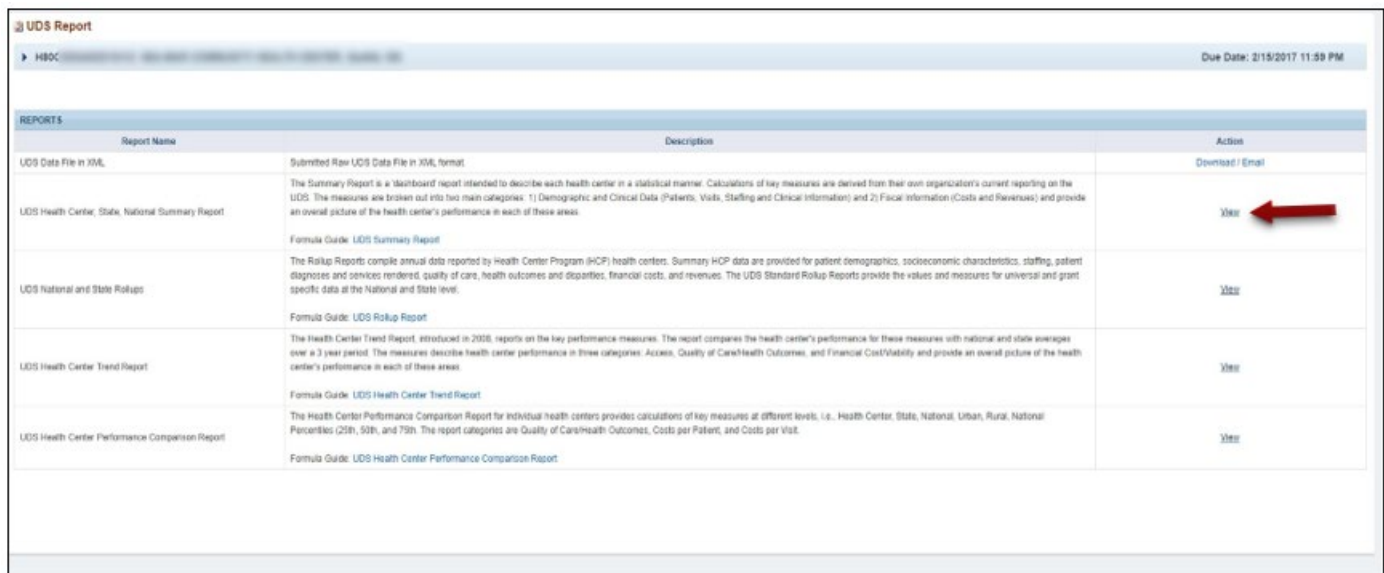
UDS Report

▸ H80C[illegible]

Due Date: 2/15/2017 11:59 PM

REPORTS

| Report Name | Description | Action |
|---|---|---|
| UDS Data File in XML | Submitted Raw UDS Data File in XML format. | Download / Email |
| UDS Health Center, State, National Summary Report | The Summary Report is a 'dashboard' report intended to describe each health center in a statistical manner. Calculations of key measures are derived from their own organization's current reporting on the UDS. The measures are broken out into two main categories: 1) Demographic and Clinical Data (Patients, Visits, Staffing and Clinical Information) and 2) Fiscal Information (Costs and Revenues) and provide an overall picture of the health center's performance in each of these areas. Formula Guide: UDS Summary Report | View |
| UDS National and State Rollups | The Rollup Reports compile annual data reported by Health Center Program (HCP) health centers. Summary HCP data are provided for patient demographics, socioeconomic characteristics, staffing, patient diagnoses and services rendered, quality of care, health outcomes and disparities, financial costs, and revenues. The UDS Standard Rollup Reports provide the values and measures for universal and grant specific data at the National and State level. Formula Guide: UDS Rollup Report | View |
| UDS Health Center Trend Report | The Health Center Trend Report, introduced in 2008, reports on the key performance measures. The report compares the health center's performance for these measures with national and state averages over a 3 year period. The measures describe health center performance in three categories: Access, Quality of Care/Health Outcomes, and Financial Cost/Viability and provide an overall picture of the health center's performance in each of these areas. Formula Guide: UDS Health Center Trend Report | View |
| UDS Health Center Performance Comparison Report | The Health Center Performance Comparison Report for individual health centers provides calculations of key measures at different levels, i.e., Health Center, State, National, Urban, Rural, National Percentiles (25th, 50th, and 75th. The report categories are Quality of Care/Health Outcomes, Costs per Patient, and Costs per Visit. Formula Guide: UDS Health Center Performance Comparison Report | View |